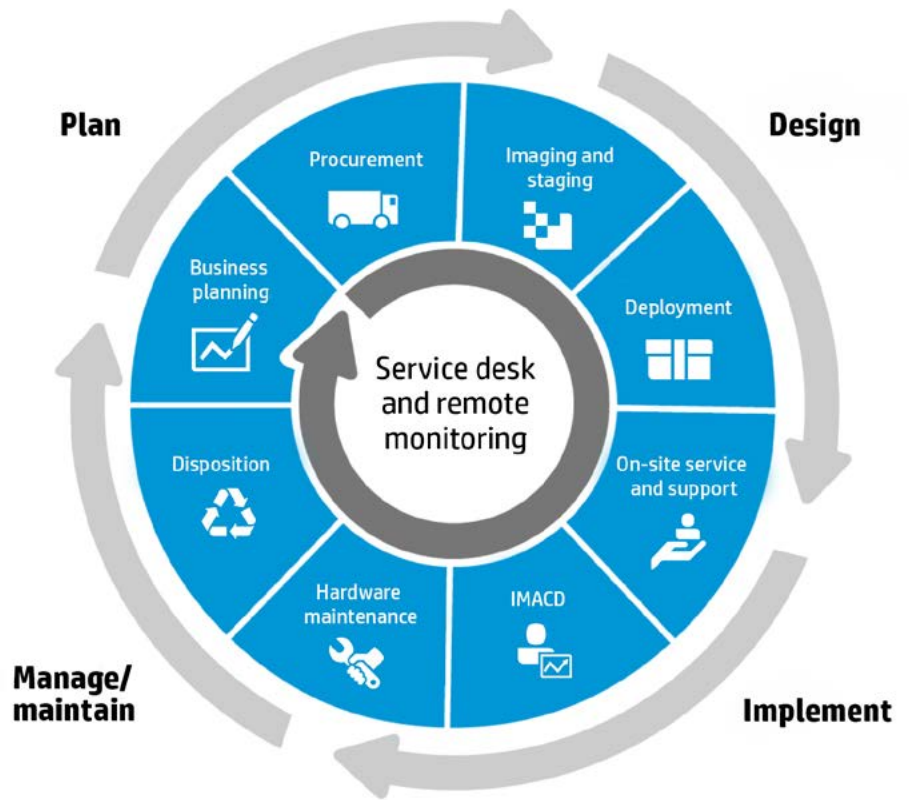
Plan

Design

Procurement

Imaging and staging

Business planning

Deployment

Service desk and remote monitoring

Disposition

On-site service and support

Hardware maintenance

IMACD

Manage/ maintain

Implement